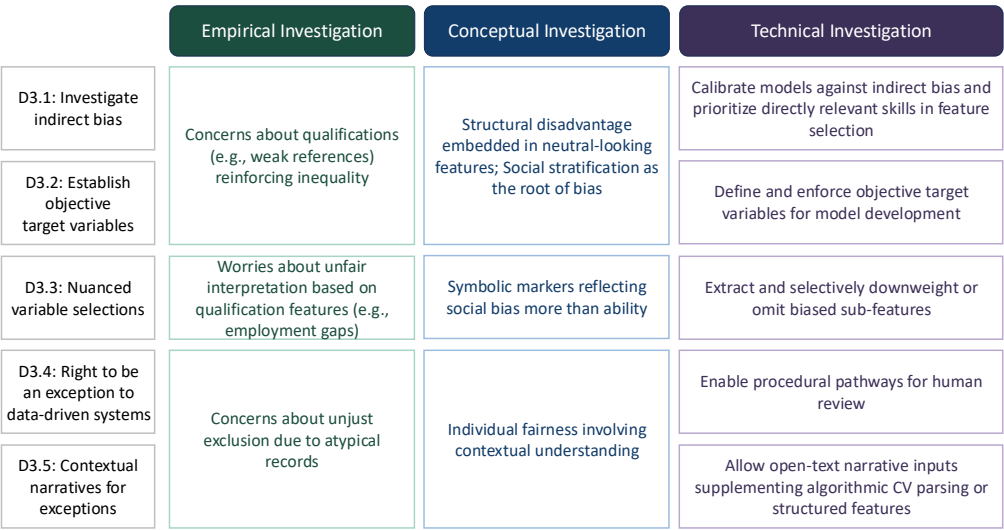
| | Empirical Investigation | Conceptual Investigation | Technical Investigation |
|---|---|---|---|
| D3.1: Investigate indirect bias | Concerns about qualifications (e.g., weak references) reinforcing inequality | Structural disadvantage embedded in neutral-looking features; Social stratification as the root of bias | Calibrate models against indirect bias and prioritize directly relevant skills in feature selection |
| D3.2: Establish objective target variables | | | Define and enforce objective target variables for model development |
| D3.3: Nuanced variable selections | Worries about unfair interpretation based on qualification features (e.g., employment gaps) | Symbolic markers reflecting social bias more than ability | Extract and selectively downweight or omit biased sub-features |
| D3.4: Right to be an exception to data-driven systems | Concerns about unjust exclusion due to atypical records | Individual fairness involving contextual understanding | Enable procedural pathways for human review |
| D3.5: Contextual narratives for exceptions | | | Allow open-text narrative inputs supplementing algorithmic CV parsing or structured features |